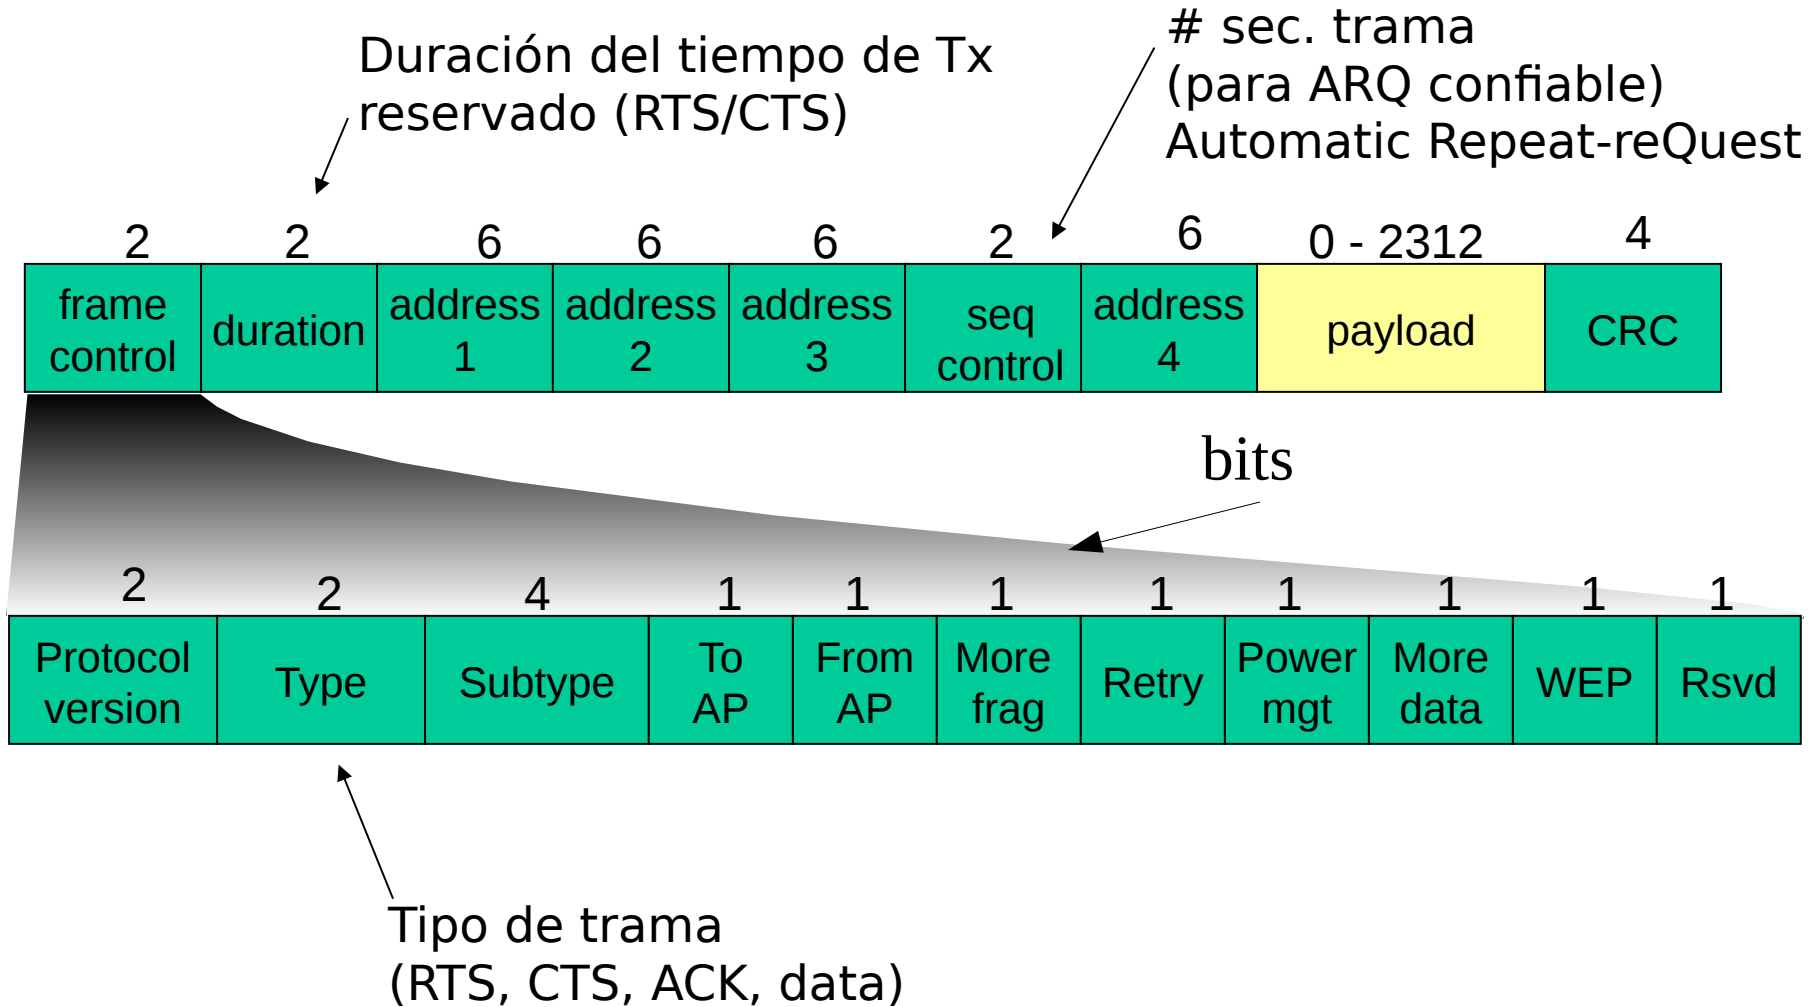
Duración del tiempo de Tx reservado (RTS/CTS)

# sec. trama
(para ARQ confiable)
Automatic Repeat-reQuest

| 2 | 2 | 6 | 6 | 6 | 2 | 6 | 0 - 2312 | 4 |
|---|---|---|---|---|---|---|---|---|
| frame control | duration | address 1 | address 2 | address 3 | seq control | address 4 | payload | CRC |

bits

| 2 | 2 | 4 | 1 | 1 | 1 | 1 | 1 | 1 | 1 | 1 |
|---|---|---|---|---|---|---|---|---|---|---|
| Protocol version | Type | Subtype | To AP | From AP | More frag | Retry | Power mgt | More data | WEP | Rsvd |

Tipo de trama
(RTS, CTS, ACK, data)